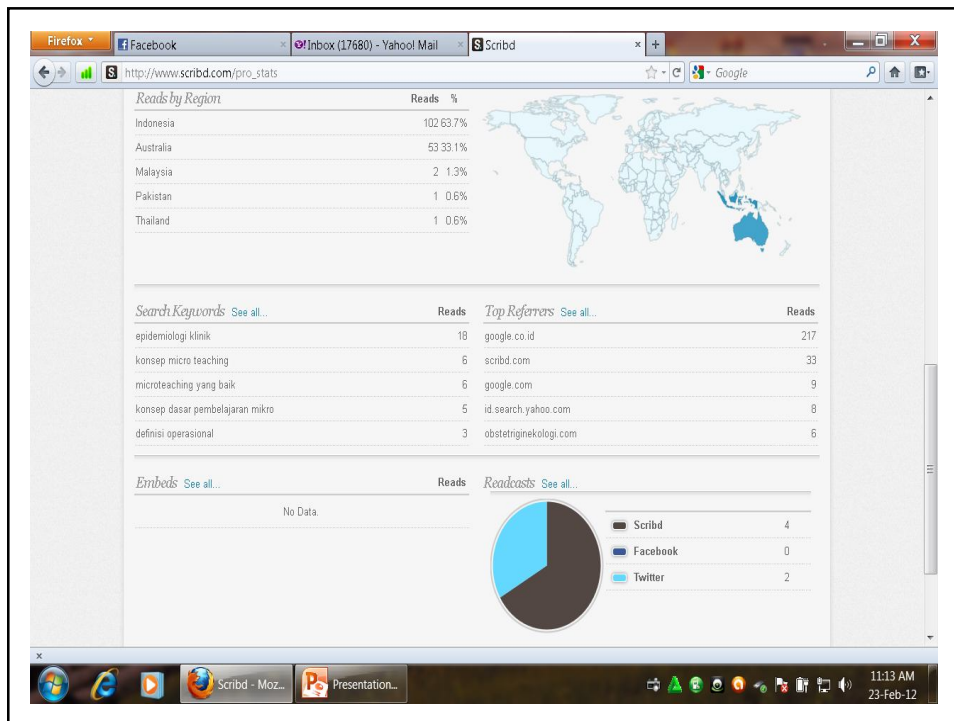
Firefox
Facebook
Inbox (17680) - Yahoo! Mail
Scribd
http://www.scribd.com/pro_stats
Google

Reads by Region

| | Reads | % |
|---|---|---|
| Indonesia | 102 | 63.7% |
| Australia | 53 | 33.1% |
| Malaysia | 2 | 1.3% |
| Pakistan | 1 | 0.6% |
| Thailand | 1 | 0.6% |

Search Keywords See all...

| | Reads |
|---|---|
| epidemiologi klinik | 18 |
| konsep micro teaching | 6 |
| microteaching yang baik | 6 |
| konsep dasar pembelajaran mikro | 5 |
| definisi operasional | 3 |

Top Referrers See all...

| | Reads |
|---|---|
| google.co.id | 217 |
| scribd.com | 33 |
| google.com | 9 |
| id.search.yahoo.com | 8 |
| obstetriginekologi.com | 6 |

Embeds See all... Reads

No Data.

Readcasts See all...

| | |
|---|---|
| Scribd | 4 |
| Facebook | 0 |
| Twitter | 2 |

Scribd - Moz...
Presentation...
11:13 AM
23-Feb-12